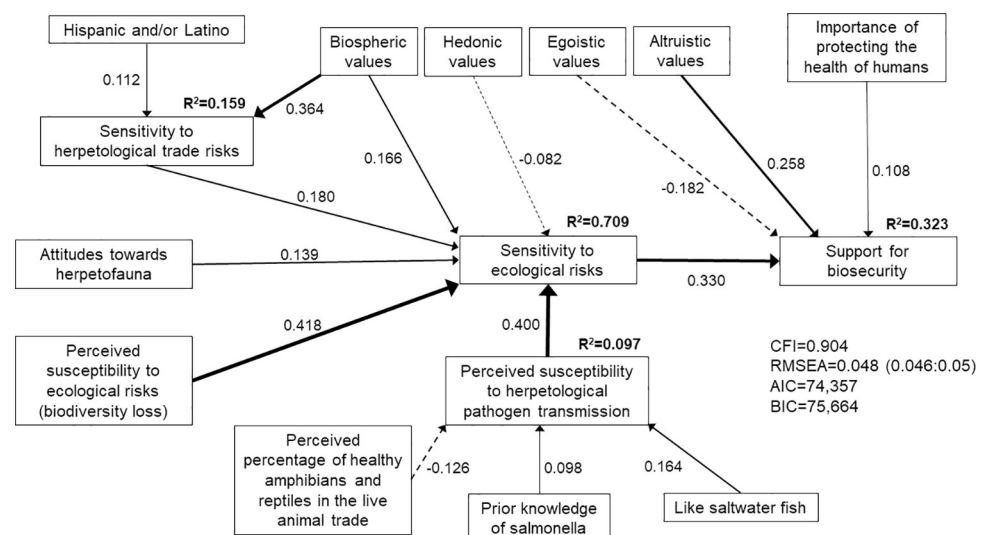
Hispanic and/or Latino

0.112

Biospheric values

Hedonic values

Egoistic values

Altruistic values

Importance of protecting the health of humans

$R^2$=0.159

0.364

Sensitivity to herpetological trade risks

0.166

-0.082

-0.182

0.258

0.108

0.180

$R^2$=0.709

$R^2$=0.323

Attitudes towards herpetofauna

0.139

Sensitivity to ecological risks

0.330

Support for biosecurity

0.418

0.400

Perceived susceptibility to ecological risks (biodiversity loss)

$R^2$=0.097

Perceived susceptibility to herpetological pathogen transmission

CFI=0.904
RMSEA=0.048 (0.046:0.05)
AIC=74,357
BIC=75,664

Perceived percentage of healthy amphibians and reptiles in the live animal trade

-0.126

0.098

0.164

Prior knowledge of salmonella

Like saltwater fish